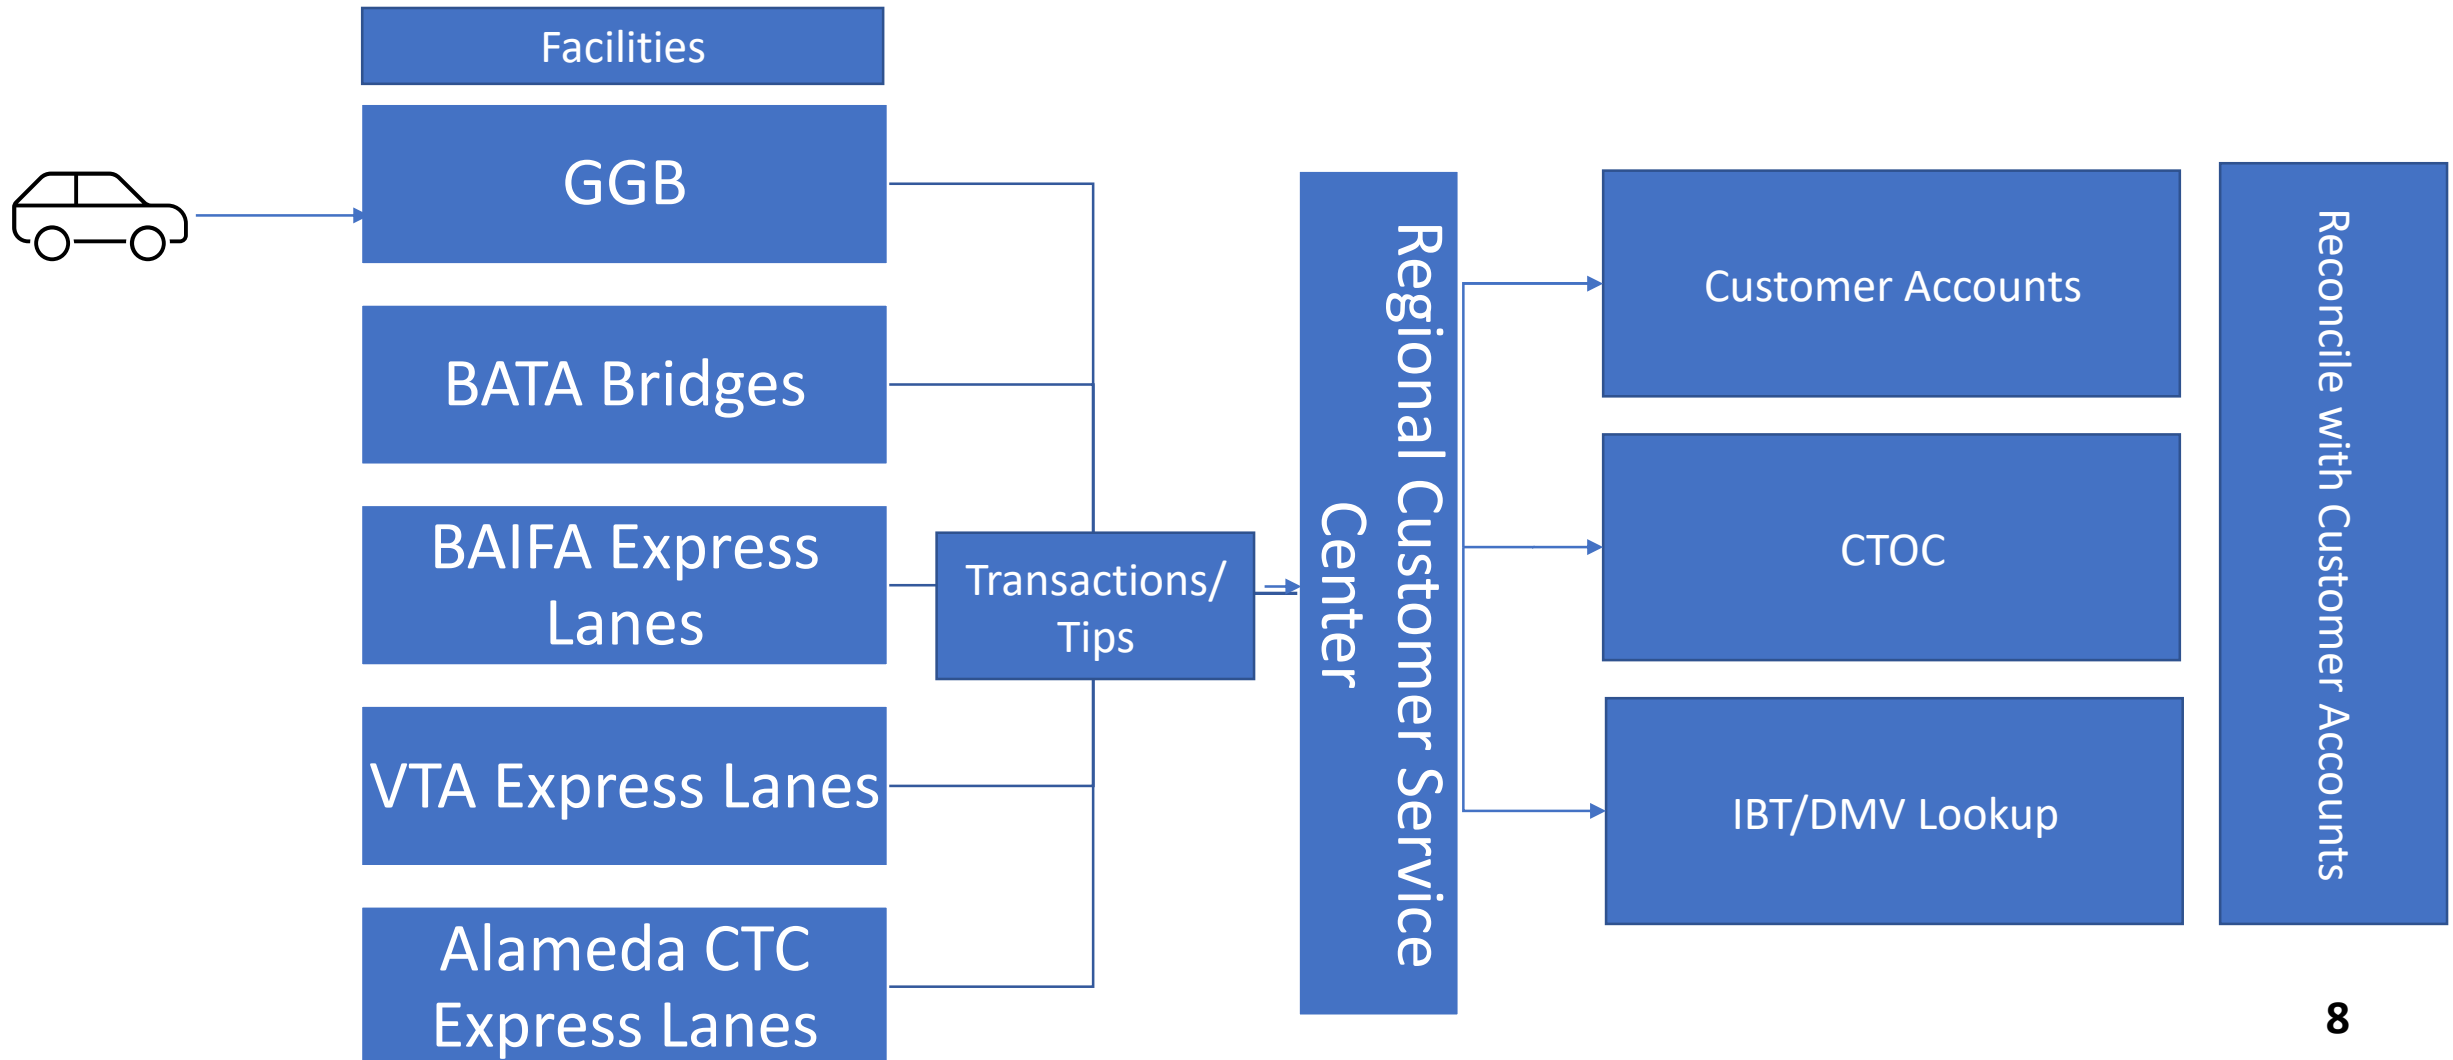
Facilities

GGB

BATA Bridges

BAIFA Express Lanes

VTA Express Lanes

Alameda CTC Express Lanes

Transactions/ Tips

Regional Customer Service Center

Customer Accounts

CTOC

IBT/DMV Lookup

Reconcile with Customer Accounts

8